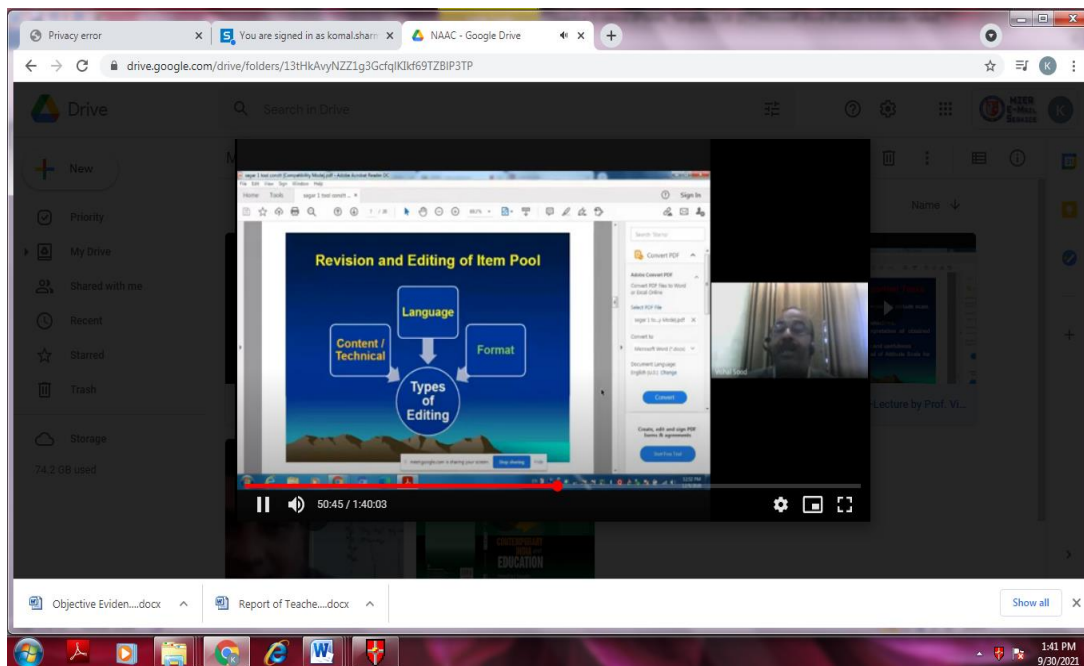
Privacy error
You are signed in as komal.sharm
NAAC - Google Drive
drive.google.com/drive/folders/13tHkAvyNZZ1g3GcfqIKIkf69TZBIP3TP

Drive
Search in Drive
New
Priority
My Drive
Shared with me
Recent
Starred
Trash
Storage
74.2 GB used
Name

Revision and Editing of Item Pool
Language
Content / Technical
Format
Types of Editing

Convert PDF
Convert
Vishal Sood
Lecture by Prof. Vi...

50:45 / 1:40:03

Objective Eviden....docx
Report of Teache....docx
Show all

1:41 PM
9/30/2021